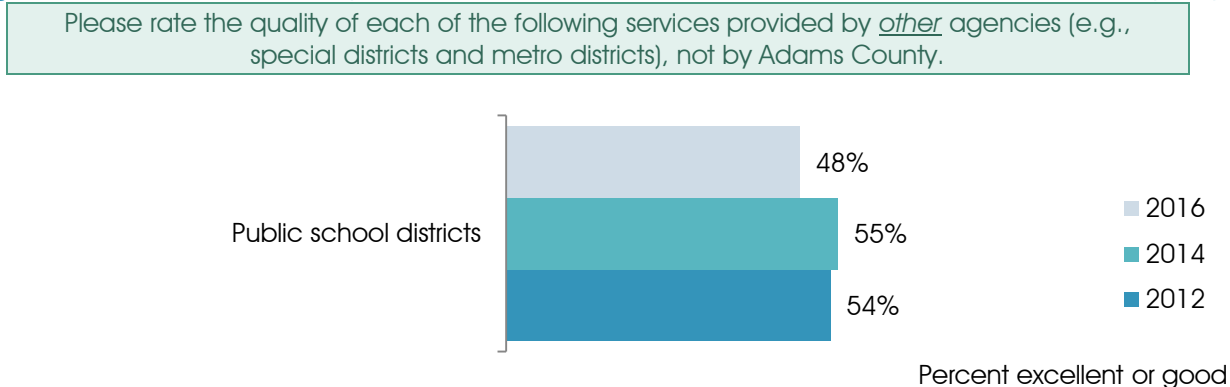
Please rate the quality of each of the following services provided by other agencies (e.g., special districts and metro districts), not by Adams County.

Public school districts

48%

55%

54%

2016

2014

2012

Percent excellent or good